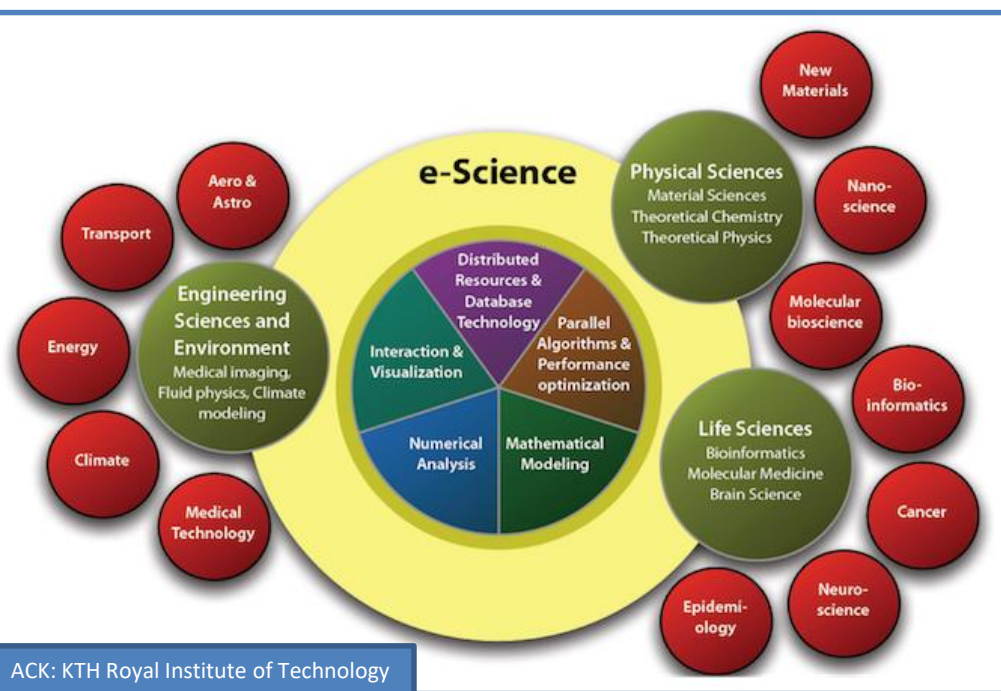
e-Science

Distributed Resources & Database Technology

Parallel Algorithms & Performance optimization

Mathematical Modeling

Numerical Analysis

Interaction & Visualization

Engineering Sciences and Environment
Medical imaging, Fluid physics, Climate modeling

Aero & Astro

Transport

Energy

Climate

Medical Technology

Physical Sciences
Material Sciences
Theoretical Chemistry
Theoretical Physics

New Materials

Nanoscience

Molecular bioscience

Bioinformatics

Life Sciences
Bioinformatics
Molecular Medicine
Brain Science

Cancer

Neuroscience

Epidemiology

ACK: KTH Royal Institute of Technology